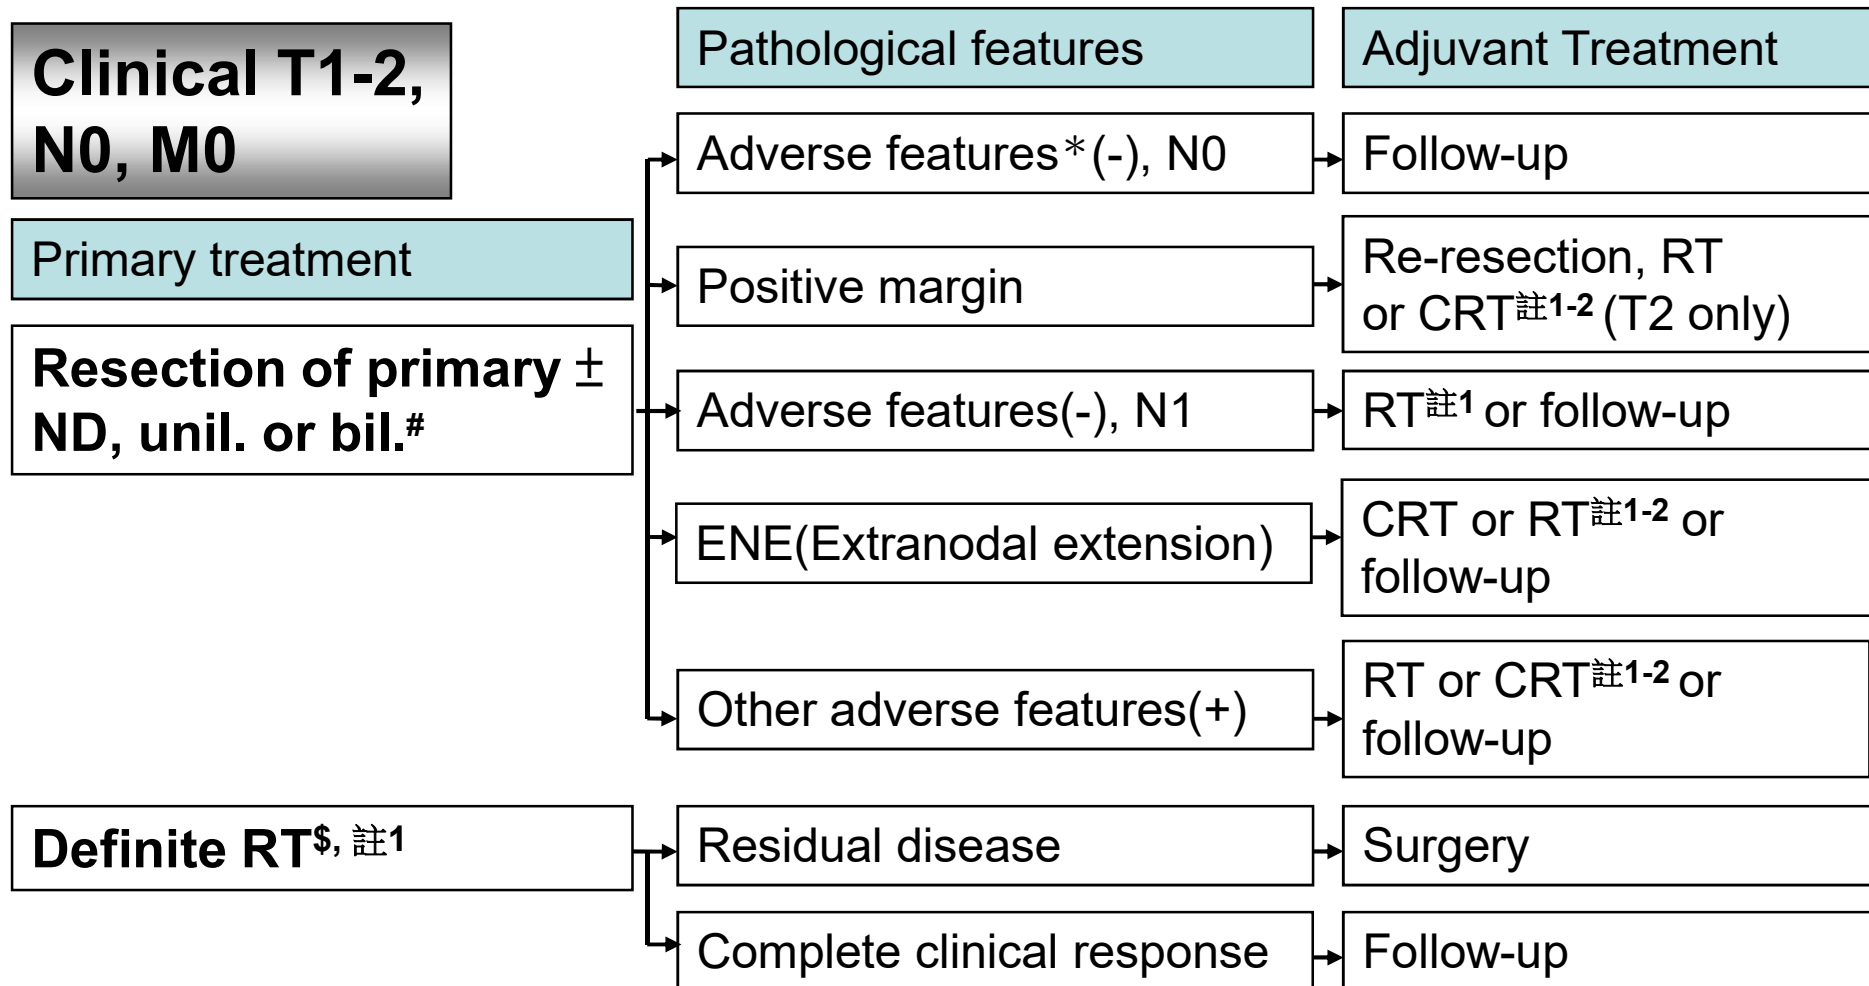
Clinical T1-2, N0, M0

Primary treatment

Resection of primary ± ND, unil. or bil.$^{\#}$

Definite RT$^{\$,}$ 註$^{1}$

Pathological features

Adverse features＊(-), N0

Positive margin

Adverse features(-), N1

ENE(Extranodal extension)

Other adverse features(+)

Residual disease

Complete clinical response

Adjuvant Treatment

Follow-up

Re-resection, RT or CRT註$^{1-2}$ (T2 only)

RT註$^{1}$ or follow-up

CRT or RT註$^{1-2}$ or follow-up

RT or CRT註$^{1-2}$ or follow-up

Surgery

Follow-up